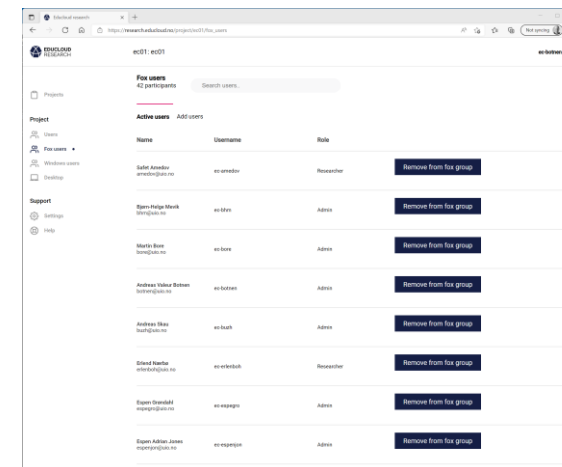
Educloud research

https://research.educloud.no/project/ec01/fox_users

Not syncing

EDUCLOUD RESEARCH

ec01: ec01

ec-botnen

Projects

Project

Users

Fox users

Windows users

Desktop

Support

Settings

Help

Fox users
42 participants

Search users...

Active users Add users

| Name | Username | Role | |
|---|---|---|---|
| Safiet Amedov amedov@uio.no | ec-amedov | Researcher | Remove from fox group |
| Bjørn-Helge Mevik bhm@uio.no | ec-bhm | Admin | Remove from fox group |
| Martin Bore bore@uio.no | ec-bore | Admin | Remove from fox group |
| Andreas Valeur Botnen botnen@uio.no | ec-botnen | Admin | Remove from fox group |
| Andreas Skau buzh@uio.no | ec-buzh | Admin | Remove from fox group |
| Erlend Nærbø erlenbo@uio.no | ec-erlenboh | Researcher | Remove from fox group |
| Espen Grøndahl espegro@uio.no | ec-espegro | Admin | Remove from fox group |
| Espen Adrian Jones espenjo@uio.no | ec-espenjo | Admin | Remove from fox group |